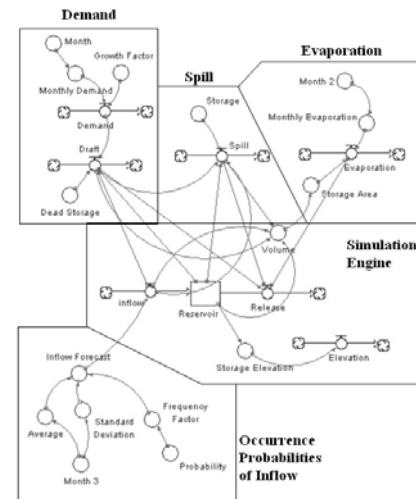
Demand

Month

Growth Factor

Monthly Demand

Demand

Draft

Dead Storage

Spill

Storage

Spill

Evaporation

Month 2

Monthly Evaporation

Evaporation

Storage Area

Volume

Simulation Engine

Inflow

Reservoir

Release

Storage Elevation

Elevation

Inflow Forecast

Average

Standard Deviation

Frequency Factor

Month 3

Probability

Occurrence Probabilities of Inflow